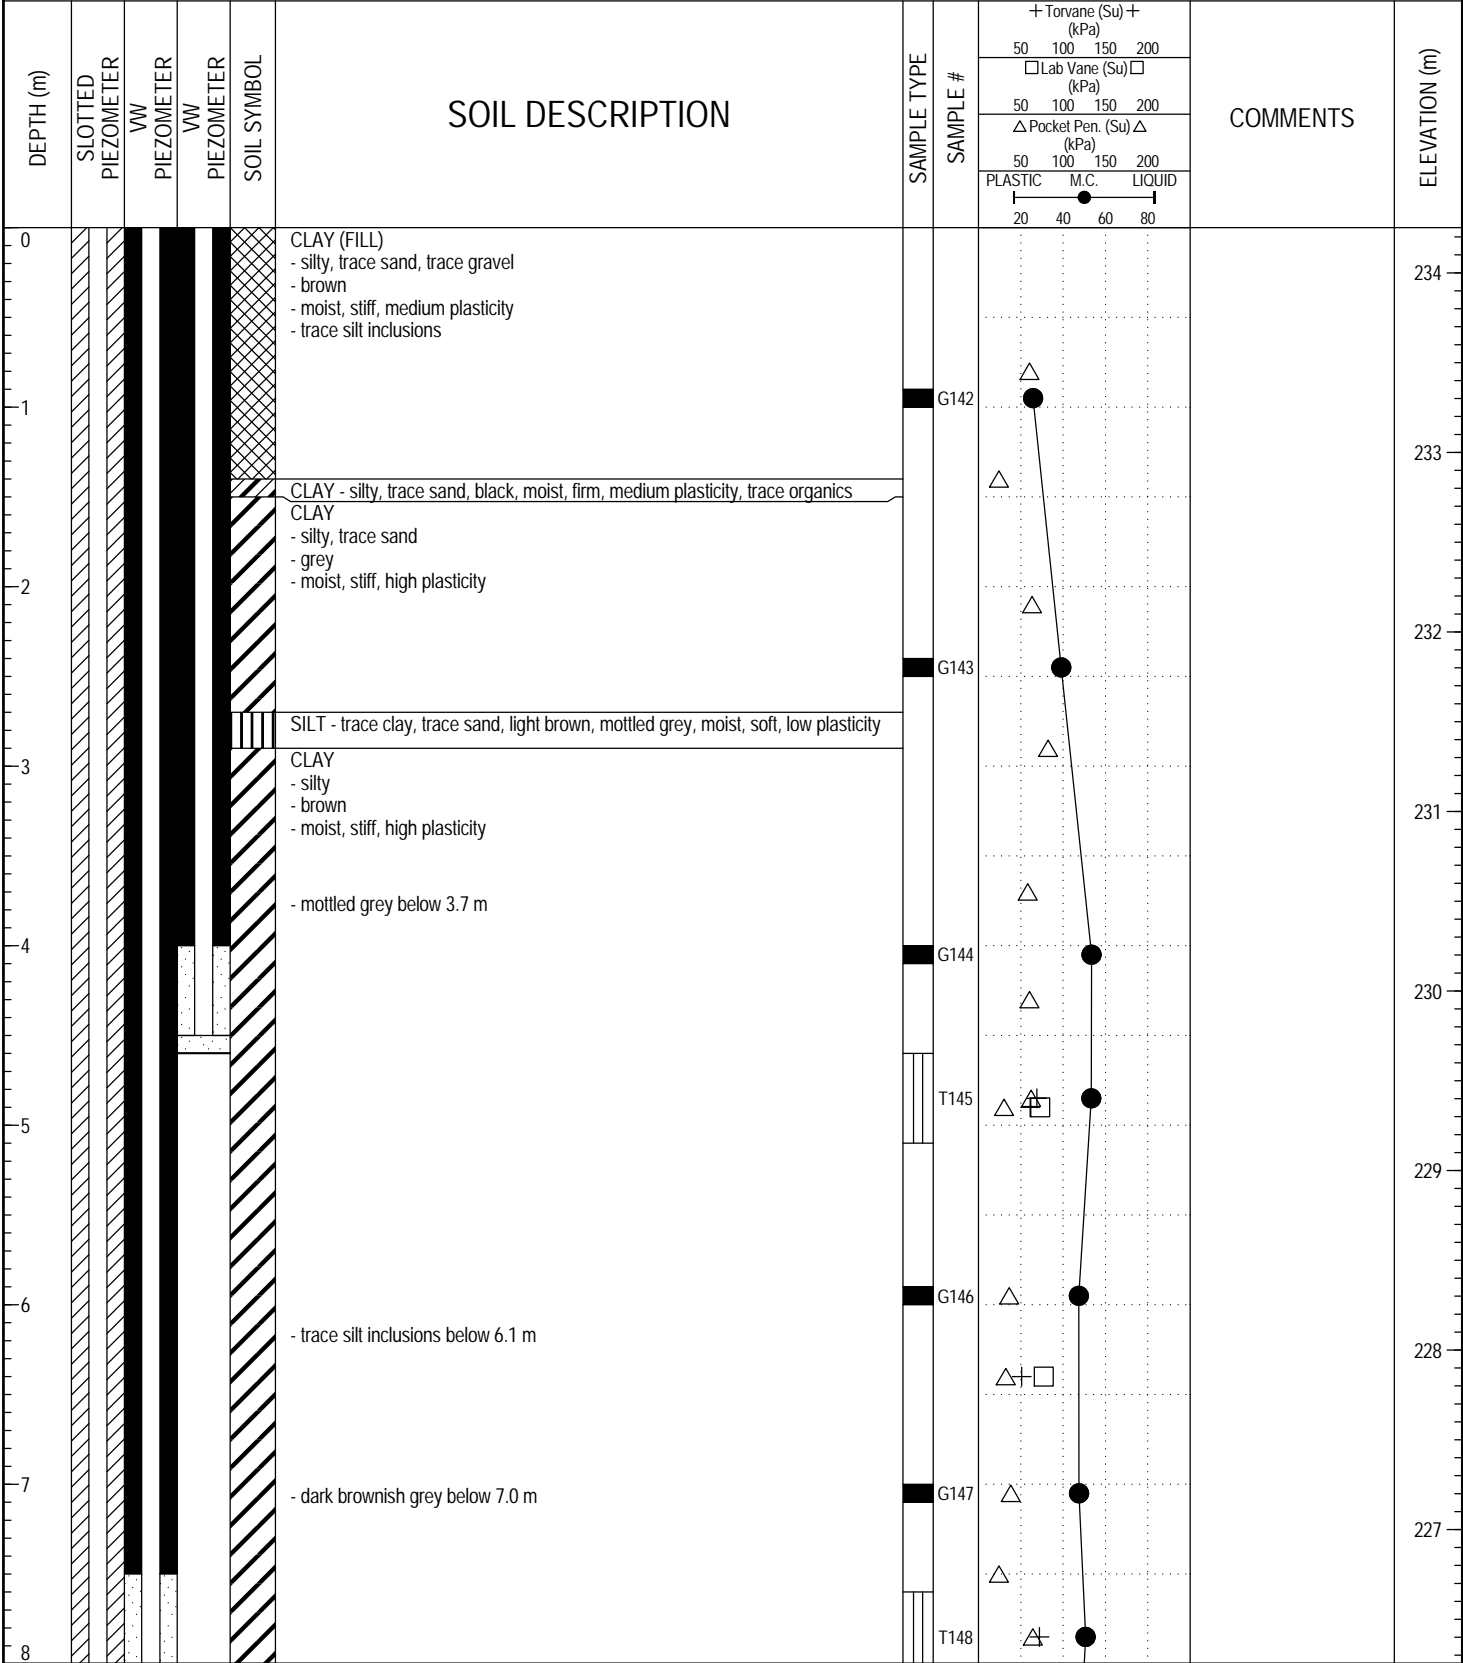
| DEPTH (m) | SLOTTED PIEZOMETER | VW PIEZOMETER | VW PIEZOMETER | SOIL SYMBOL | SOIL DESCRIPTION | SAMPLE TYPE | SAMPLE # | + Torvane (Su) + (kPa) 50 100 150 200 / □ Lab Vane (Su) □ (kPa) 50 100 150 200 / △ Pocket Pen. (Su) △ (kPa) 50 100 150 200 / PLASTIC M.C. LIQUID 20 40 60 80 | COMMENTS | ELEVATION (m) |
|---|---|---|---|---|---|---|---|---|---|---|
| 0 | | | | | CLAY (FILL) - silty, trace sand, trace gravel - brown - moist, stiff, medium plasticity - trace silt inclusions | | | | | 234 |
| 1 | | | | | | | G142 | | | 233 |
| | | | | | CLAY - silty, trace sand, black, moist, firm, medium plasticity, trace organics | | | | | |
| | | | | | CLAY - silty, trace sand - grey - moist, stiff, high plasticity | | | | | |
| 2 | | | | | | | G143 | | | 232 |
| | | | | | SILT - trace clay, trace sand, light brown, mottled grey, moist, soft, low plasticity | | | | | |
| 3 | | | | | CLAY - silty - brown - moist, stiff, high plasticity | | | | | 231 |
| | | | | | - mottled grey below 3.7 m | | | | | |
| 4 | | | | | | | G144 | | | 230 |
| 5 | | | | | | | T145 | | | 229 |
| 6 | | | | | - trace silt inclusions below 6.1 m | | G146 | | | 228 |
| 7 | | | | | - dark brownish grey below 7.0 m | | G147 | | | 227 |
| 8 | | | | | | | T148 | | | |